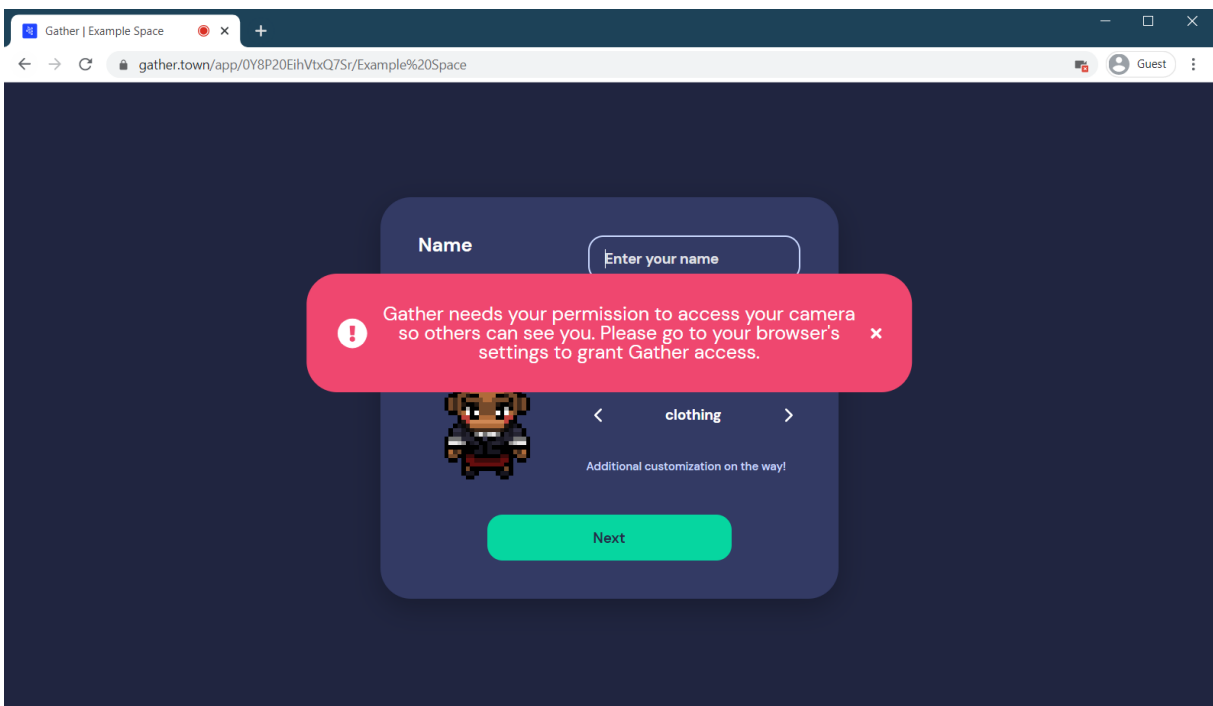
Gather | Example Space

gather.town/app/0Y8P20EihVtxQ7Sr/Example%20Space

Guest

Name

Enter your name

Gather needs your permission to access your camera so others can see you. Please go to your browser's settings to grant Gather access.

×

clothing

Additional customization on the way!

Next